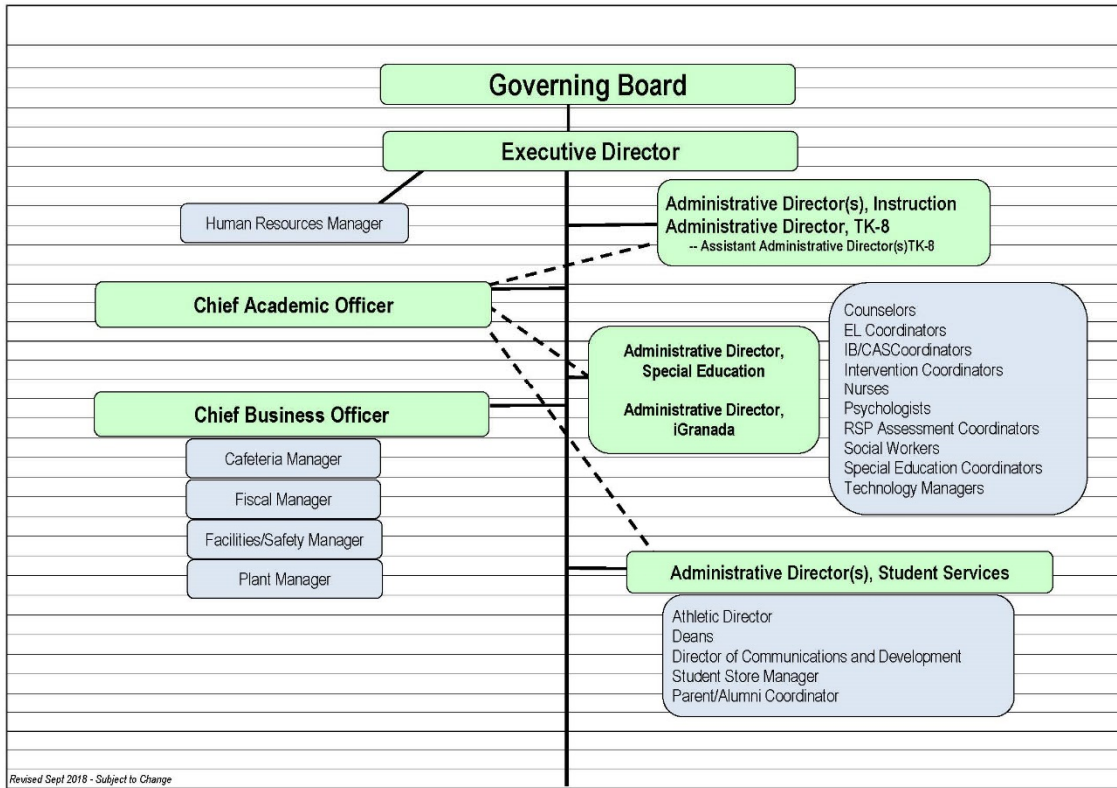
Governing Board

Executive Director

Human Resources Manager

Administrative Director(s), Instruction
Administrative Director, TK-8
-- Assistant Administrative Director(s)TK-8

Chief Academic Officer

Administrative Director, Special Education

Administrative Director, iGranada

Counselors
EL Coordinators
IB/CASCoordinators
Intervention Coordinators
Nurses
Psychologists
RSP Assessment Coordinators
Social Workers
Special Education Coordinators
Technology Managers

Chief Business Officer

Cafeteria Manager

Fiscal Manager

Facilities/Safety Manager

Plant Manager

Administrative Director(s), Student Services

Athletic Director
Deans
Director of Communications and Development
Student Store Manager
Parent/Alumni Coordinator

Revised Sept 2018 - Subject to Change